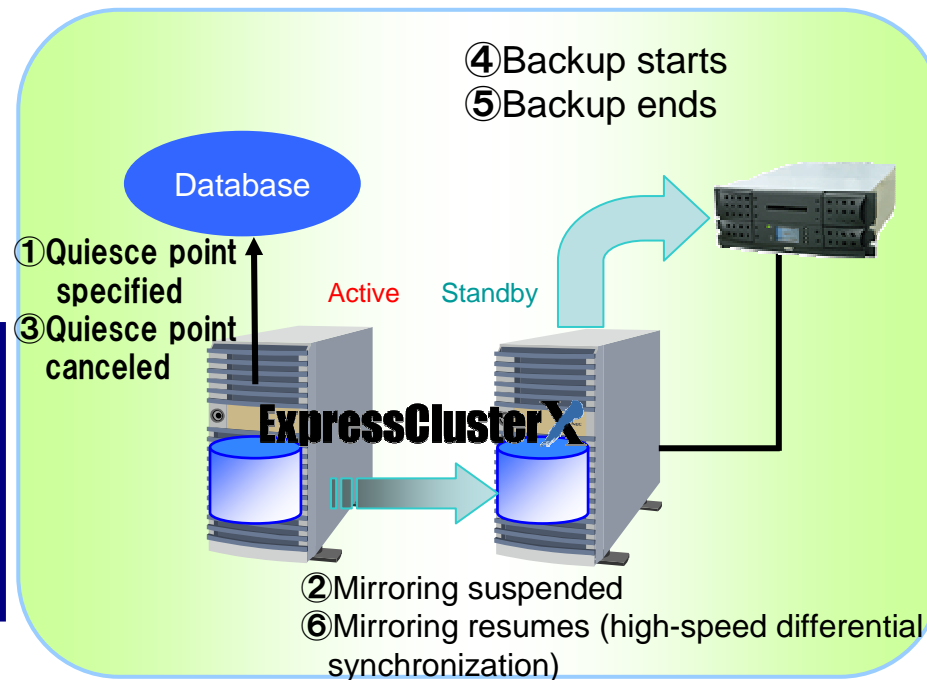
④Backup starts
⑤Backup ends

Database

①Quiesce point specified
③Quiesce point canceled

Active

Standby

ExpressClusterX

②Mirroring suspended
⑥Mirroring resumes (high-speed differential synchronization)